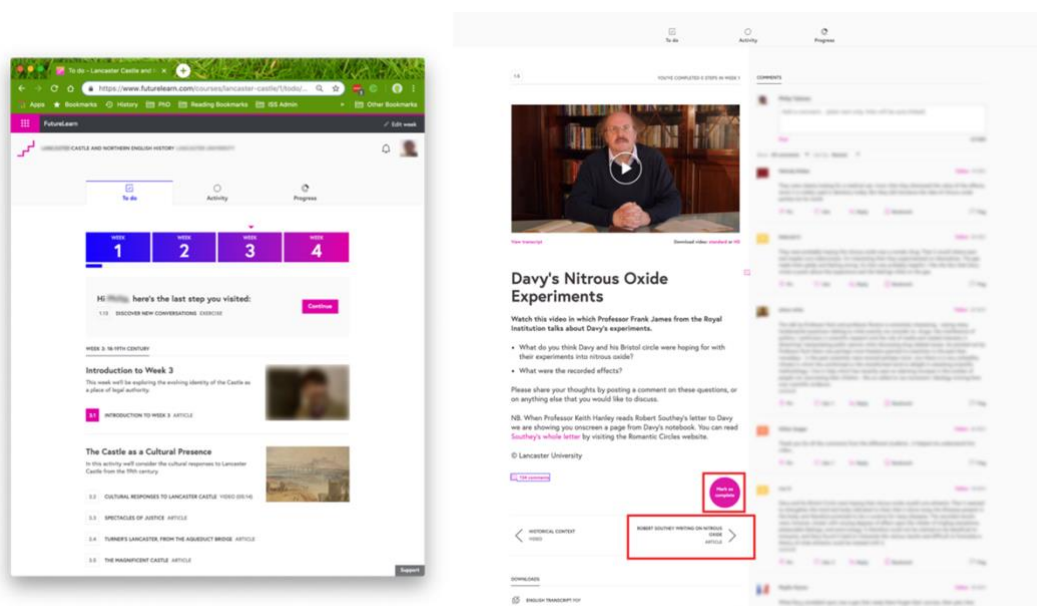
To do – Lancaster Castle and

https://www.futurelearn.com/courses/lancaster-castle/1/todo/

Apps Bookmarks History PhD Reading Bookmarks ISS Admin Other Bookmarks

FutureLearn

Edit week

LANCASTER CASTLE AND NORTHERN ENGLISH HISTORY

To do

Activity

Progress

| WEEK 1 | WEEK 2 | WEEK 3 | WEEK 4 |
|---|---|---|---|

Hi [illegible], here's the last step you visited:

1.13 DISCOVER NEW CONVERSATIONS EXERCISE

Continue

WEEK 3: 18-19TH CENTURY

Introduction to Week 3

This week we'll be exploring the evolving identity of the Castle as a place of legal authority.

3.1 INTRODUCTION TO WEEK 3 ARTICLE

The Castle as a Cultural Presence

In this activity we'll consider the cultural responses to Lancaster Castle from the 19th century.

3.2 CULTURAL RESPONSES TO LANCASTER CASTLE VIDEO

3.3 SPECTACLES OF JUSTICE ARTICLE

3.4 TURNER'S LANCASTER, FROM THE AQUADUCT BRIDGE ARTICLE

3.5 THE MAGNIFICENT CASTLE ARTICLE

Support

To do

Activity

Progress

YOU'VE COMPLETED 5 STEPS IN WEEK 1

COMMENTS

View transcript

Download video: standard or HD

Davy's Nitrous Oxide Experiments

Watch this video in which Professor Frank James from the Royal Institution talks about Davy's experiments.

• What do you think Davy and his Bristol circle were hoping for with their experiments into nitrous oxide?

• What were the recorded effects?

Please share your thoughts by posting a comment on these questions, or on anything else that you would like to discuss.

NB. When Professor Keith Hanley reads Robert Southey's letter to Davy we are showing you onscreen a page from Davy's notebook. You can read Southey's whole letter by visiting the Romantic Circles website.

© Lancaster University

Mark as complete

HISTORICAL CONTEXT VIDEO

ROBERT SOUTHEY WRITING ON NITROUS OXIDE ARTICLE

DOWNLOADS

ENGLISH TRANSCRIPT PDF